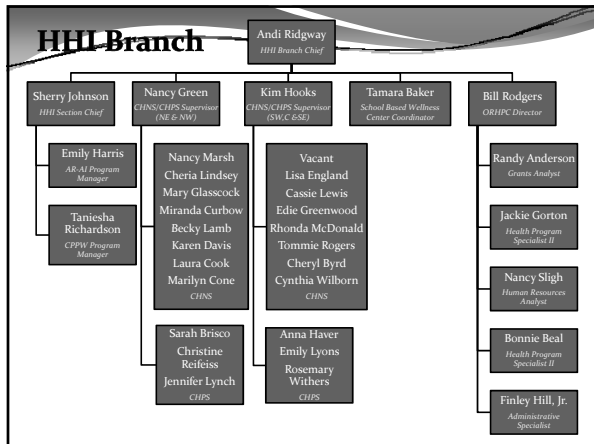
HHI Branch

Andi Ridgway
HHI Branch Chief

Sherry Johnson
HHI Section Chief

Emily Harris
AR-AI Program Manager

Taniesha Richardson
CPPW Program Manager

Nancy Green
CHNS/CHPS Supervisor (NE & NW)

Nancy Marsh
Cheria Lindsey
Mary Glasscock
Miranda Curbow
Becky Lamb
Karen Davis
Laura Cook
Marilyn Cone
CHNS

Sarah Brisco
Christine Reifeiss
Jennifer Lynch
CHPS

Kim Hooks
CHNS/CHPS Supervisor (SW,C &SE)

Vacant
Lisa England
Cassie Lewis
Edie Greenwood
Rhonda McDonald
Tommie Rogers
Cheryl Byrd
Cynthia Wilborn
CHNS

Anna Haver
Emily Lyons
Rosemary Withers
CHPS

Tamara Baker
School Based Wellness Center Coordinator

Bill Rodgers
ORHPC Director

Randy Anderson
Grants Analyst

Jackie Gorton
Health Program Specialist II

Nancy Sligh
Human Resources Analyst

Bonnie Beal
Health Program Specialist II

Finley Hill, Jr.
Administrative Specialist